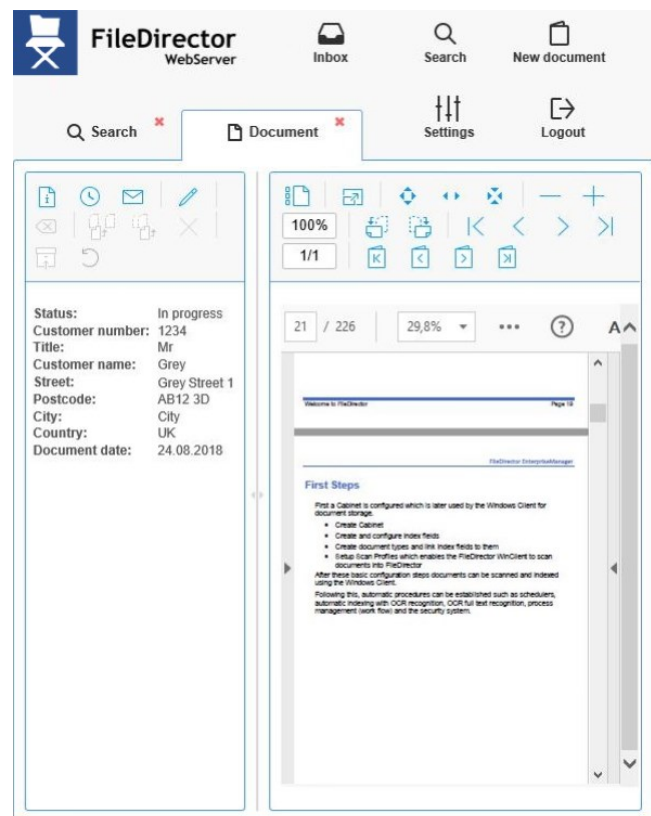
FileDirector
WebServer

Inbox
Search
New document

Search
Document
Settings
Logout

100%
1/1

| | |
|---|---|
| Status: | In progress |
| Customer number: | 1234 |
| Title: | Mr |
| Customer name: | Grey |
| Street: | Grey Street 1 |
| Postcode: | AB12 3D |
| City: | City |
| Country: | UK |
| Document date: | 24.08.2018 |

21 / 226
29,8%
?
A

Welcome to FileDirector
Page 19

FileDirector EnterpriseManager

First Steps

First a Cabinet is configured which is later used by the Windows Client for document storage.
• Create Cabinet
• Create and configure index fields
• Create document types and link index fields to them
• Setup Scan Profiles which enables the FileDirector WinClient to scan documents into FileDirector
After these basic configuration steps documents can be scanned and indexed using the Windows Client.
Following this, automatic procedures can be established such as schedulers, automatic indexing with OCR recognition, OCR full text recognition, process management (work flow) and the security system.